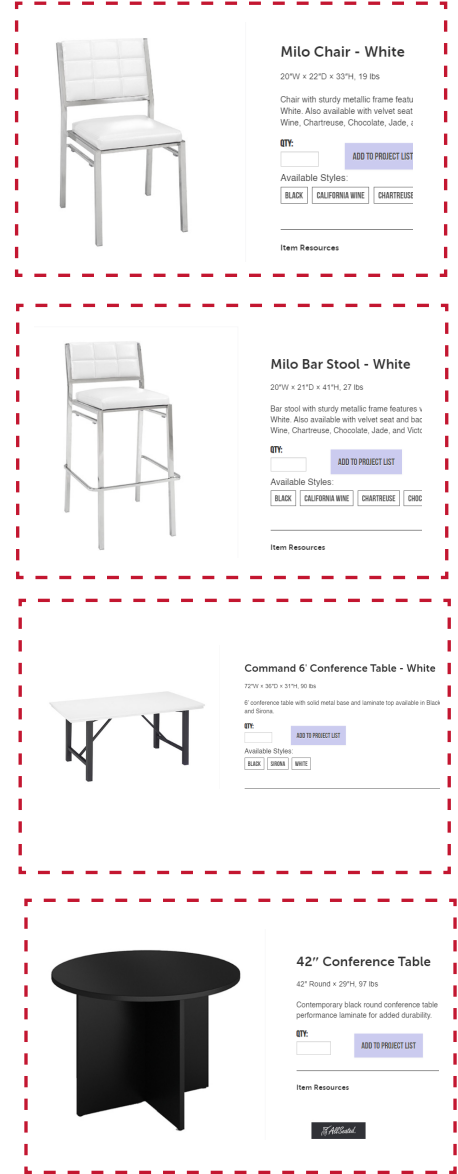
Milo Chair - White

20"W × 22"D × 33"H, 19 lbs

Chair with sturdy metallic frame featu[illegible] White. Also available with velvet seat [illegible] Wine, Chartreuse, Chocolate, Jade, a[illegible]

QTY:

ADD TO PROJECT LIST

Available Styles:

BLACK | CALIFORNIA WINE | CHARTREUSE

Item Resources

Milo Bar Stool - White

20"W × 21"D × 41"H, 27 lbs

Bar stool with sturdy metallic frame features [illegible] White. Also available with velvet seat and bac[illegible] Wine, Chartreuse, Chocolate, Jade, and Victo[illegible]

QTY:

ADD TO PROJECT LIST

Available Styles:

BLACK | CALIFORNIA WINE | CHARTREUSE | CHOC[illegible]

Item Resources

Command 6' Conference Table - White

72"W × 36"D × 31"H, 90 lbs

6' conference table with solid metal base and laminate top available in Black and Sirona.

QTY:

ADD TO PROJECT LIST

Available Styles:

BLACK | SIRONA | WHITE

42" Conference Table

42" Round × 29"H, 97 lbs

Contemporary black round conference table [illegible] performance laminate for added durability.

QTY:

ADD TO PROJECT LIST

Item Resources

AllSeated.